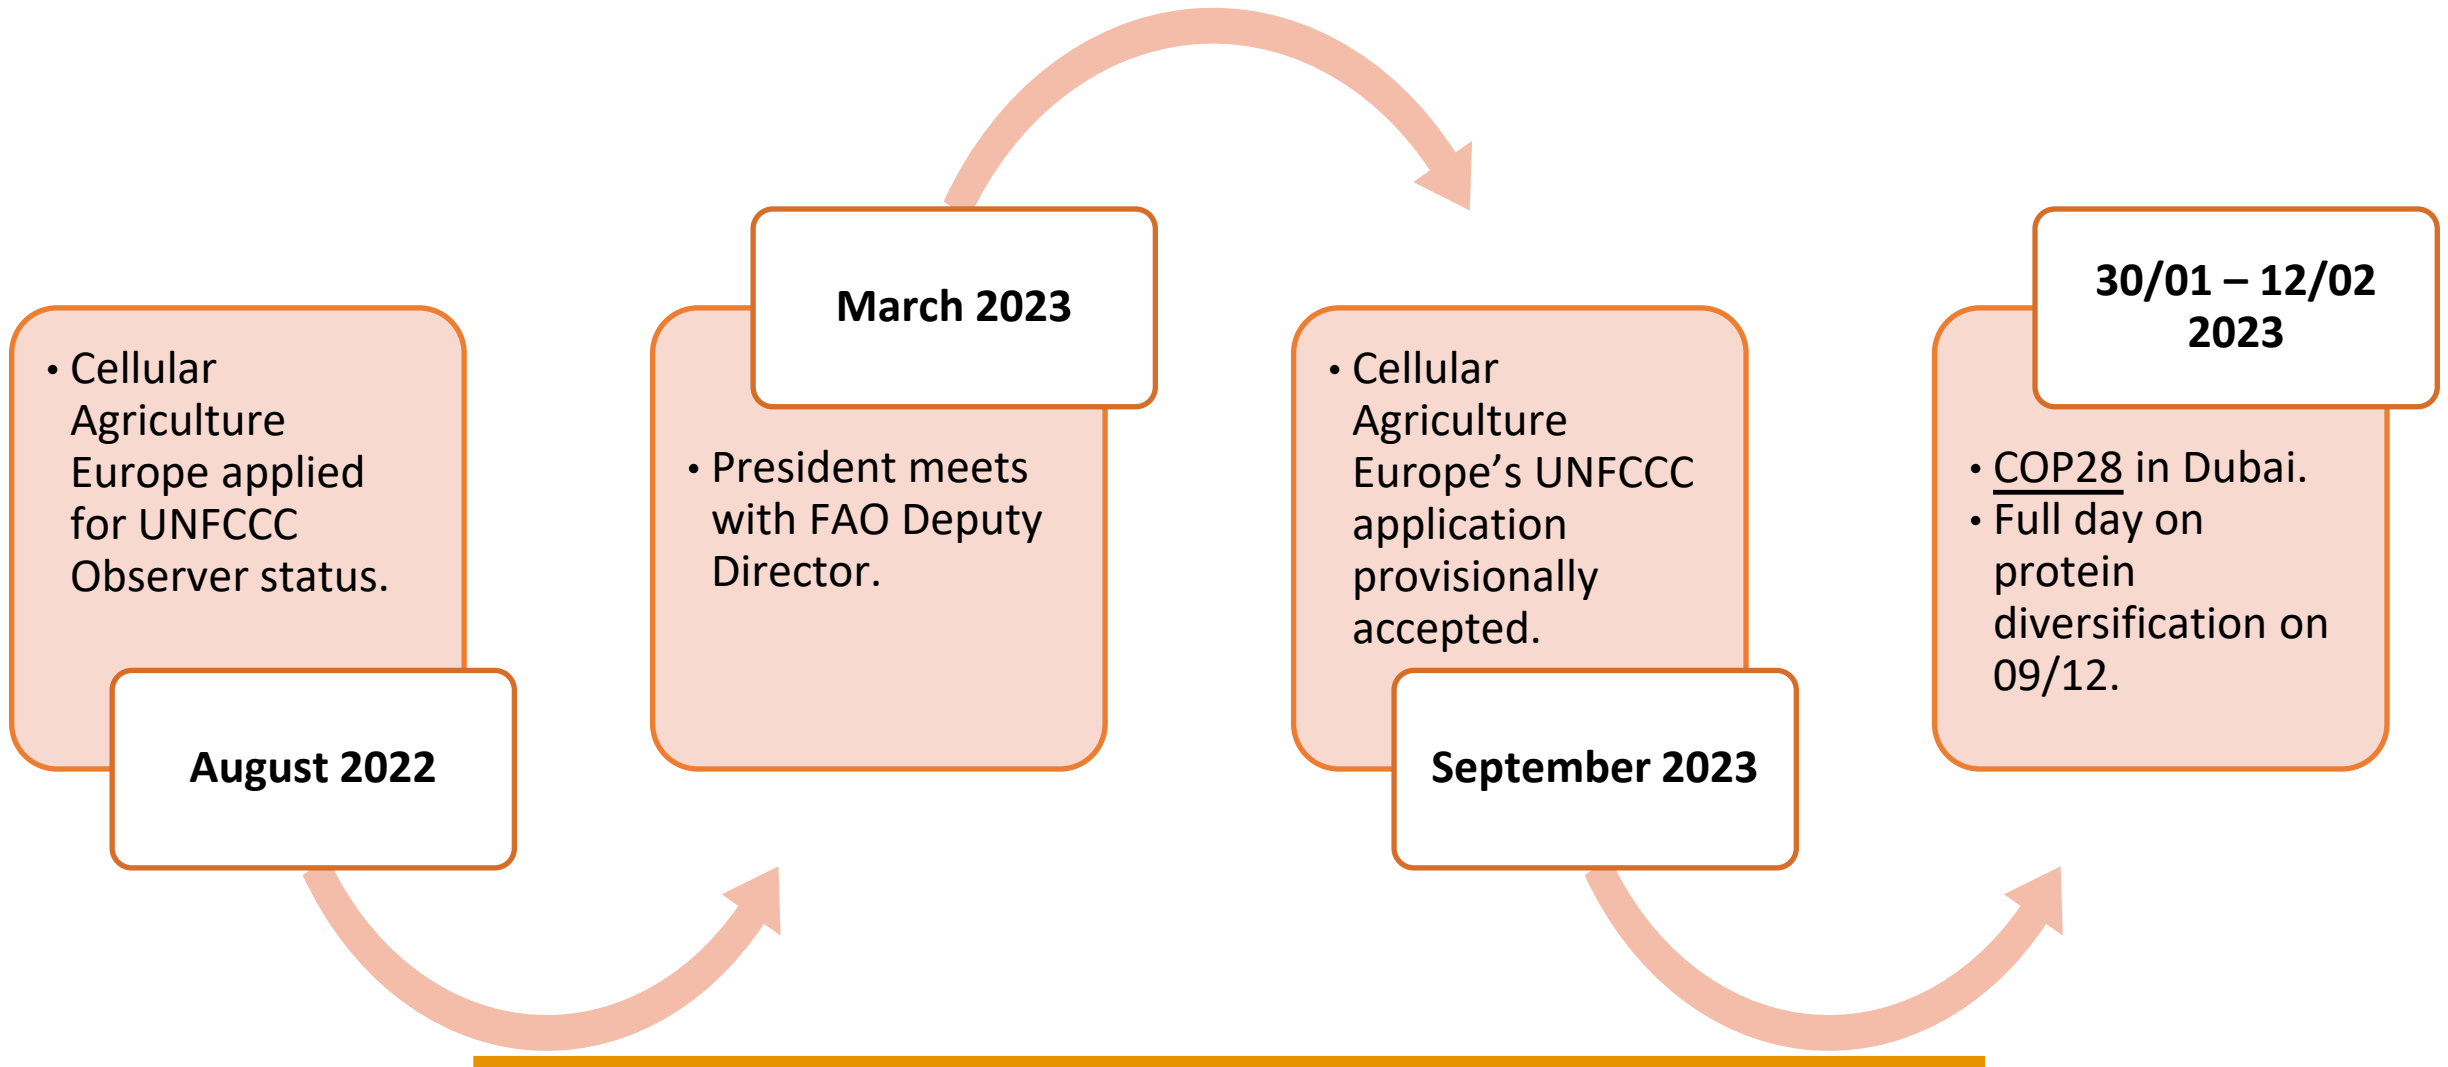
- Cellular Agriculture Europe applied for UNFCCC Observer status.

August 2022

March 2023

- President meets with FAO Deputy Director.

- Cellular Agriculture Europe's UNFCCC application provisionally accepted.

September 2023

30/01 – 12/02 2023

- COP28 in Dubai.
- Full day on protein diversification on 09/12.